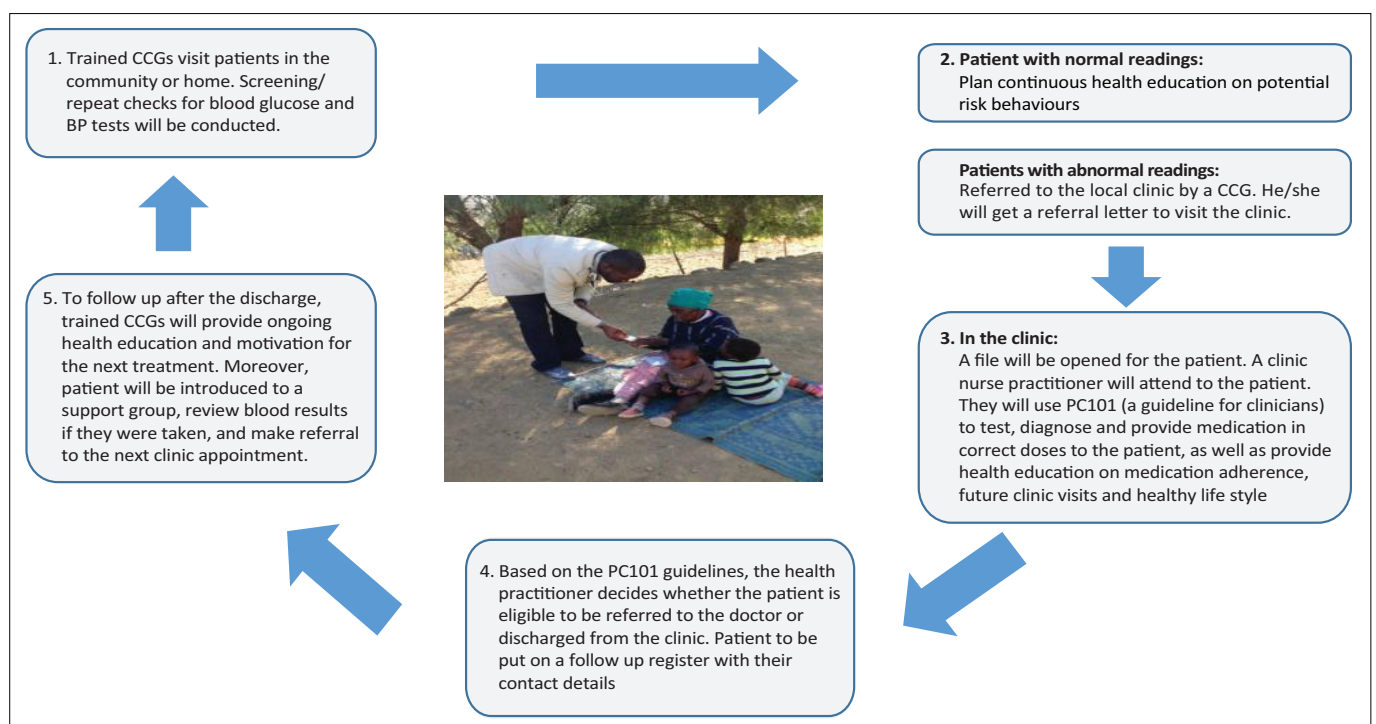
1. Trained CCGs visit patients in the community or home. Screening/ repeat checks for blood glucose and BP tests will be conducted.

2. Patient with normal readings:
Plan continuous health education on potential risk behaviours

Patients with abnormal readings:
Referred to the local clinic by a CCG. He/she will get a referral letter to visit the clinic.

3. In the clinic:
A file will be opened for the patient. A clinic nurse practitioner will attend to the patient. They will use PC101 (a guideline for clinicians) to test, diagnose and provide medication in correct doses to the patient, as well as provide health education on medication adherence, future clinic visits and healthy life style

4. Based on the PC101 guidelines, the health practitioner decides whether the patient is eligible to be referred to the doctor or discharged from the clinic. Patient to be put on a follow up register with their contact details

5. To follow up after the discharge, trained CCGs will provide ongoing health education and motivation for the next treatment. Moreover, patient will be introduced to a support group, review blood results if they were taken, and make referral to the next clinic appointment.